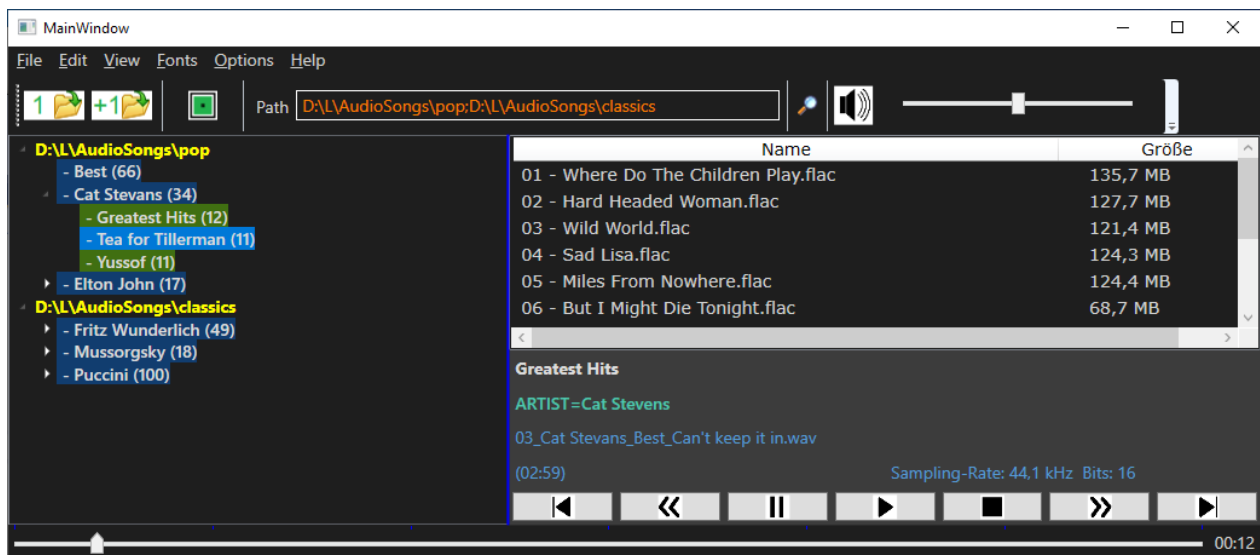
MainWindow

File Edit View Fonts Options Help

1 +1 Path D:\L\AudioSongs\pop;D:\L\AudioSongs\classics

D:\L\AudioSongs\pop
- Best (66)
- Cat Stevens (34)
- Greatest Hits (12)
- Tea for Tillerman (11)
- Yussof (11)
- Elton John (17)
D:\L\AudioSongs\classics
- Fritz Wunderlich (49)
- Mussorgsky (18)
- Puccini (100)

| Name | Größe |
|---|---|
| 01 - Where Do The Children Play.flac | 135,7 MB |
| 02 - Hard Headed Woman.flac | 127,7 MB |
| 03 - Wild World.flac | 121,4 MB |
| 04 - Sad Lisa.flac | 124,3 MB |
| 05 - Miles From Nowhere.flac | 124,4 MB |
| 06 - But I Might Die Tonight.flac | 68,7 MB |

Greatest Hits

ARTIST=Cat Stevens

03_Cat Stevans_Best_Can't keep it in.wav

(02:59) Sampling-Rate: 44,1 kHz Bits: 16

00:12